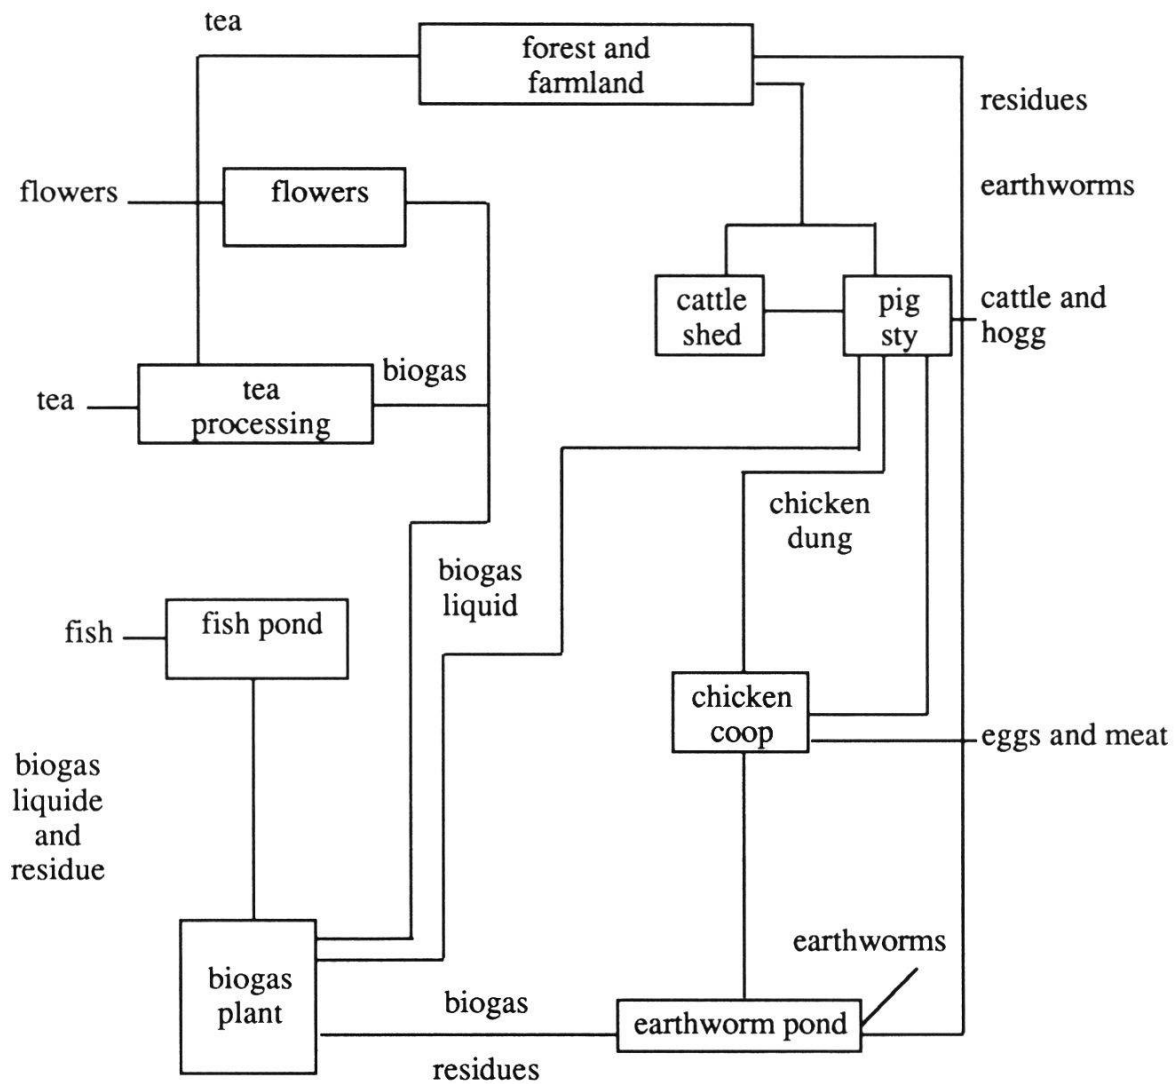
tea

forest and farmland

residues

flowers

flowers

earthworms

cattle shed

pig sty

cattle and hogg

tea

tea processing

biogas

chicken dung

biogas liquid

fish

fish pond

chicken coop

eggs and meat

biogas liquide and residue

earthworms

biogas plant

biogas

earthworm pond

residues